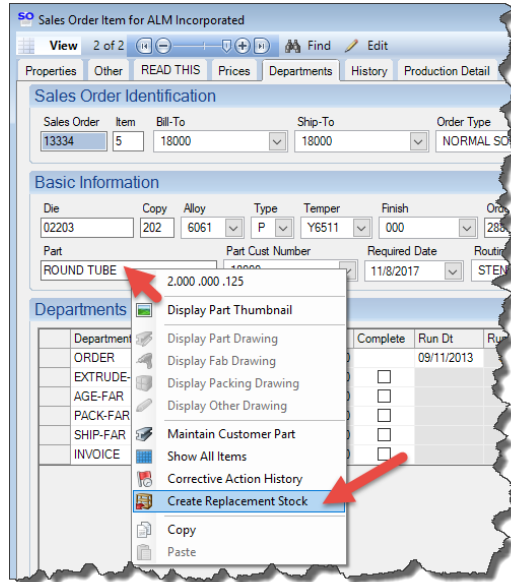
SO Sales Order Item for ALM Incorporated

View 2 of 2 Find Edit

Properties | Other | READ THIS | Prices | Departments | History | Production Detail

Sales Order Identification

| Sales Order | Item | Bill-To | Ship-To | Order Type |
|---|---|---|---|---|
| 13334 | 5 | 18000 | 18000 | NORMAL SO |

Basic Information

| Die | Copy | Alloy | Type | Temper | Finish | Ord |
|---|---|---|---|---|---|---|
| 02203 | 202 | 6061 | P | Y6511 | 000 | 288 |

Part: ROUND TUBE
Part Cust Number: 18000
Required Date: 11/8/2017
Routin: STEN

Departments

| Department | Complete | Run Dt | Ru |
|---|---|---|---|
| ORDER | | 09/11/2013 | |
| EXTRUDE- | | | |
| AGE-FAR | | | |
| PACK-FAR | | | |
| SHIP-FAR | | | |
| INVOICE | | | |

2.000 .000 .125
Display Part Thumbnail
Display Part Drawing
Display Fab Drawing
Display Packing Drawing
Display Other Drawing
Maintain Customer Part
Show All Items
Corrective Action History
Create Replacement Stock
Copy
Paste